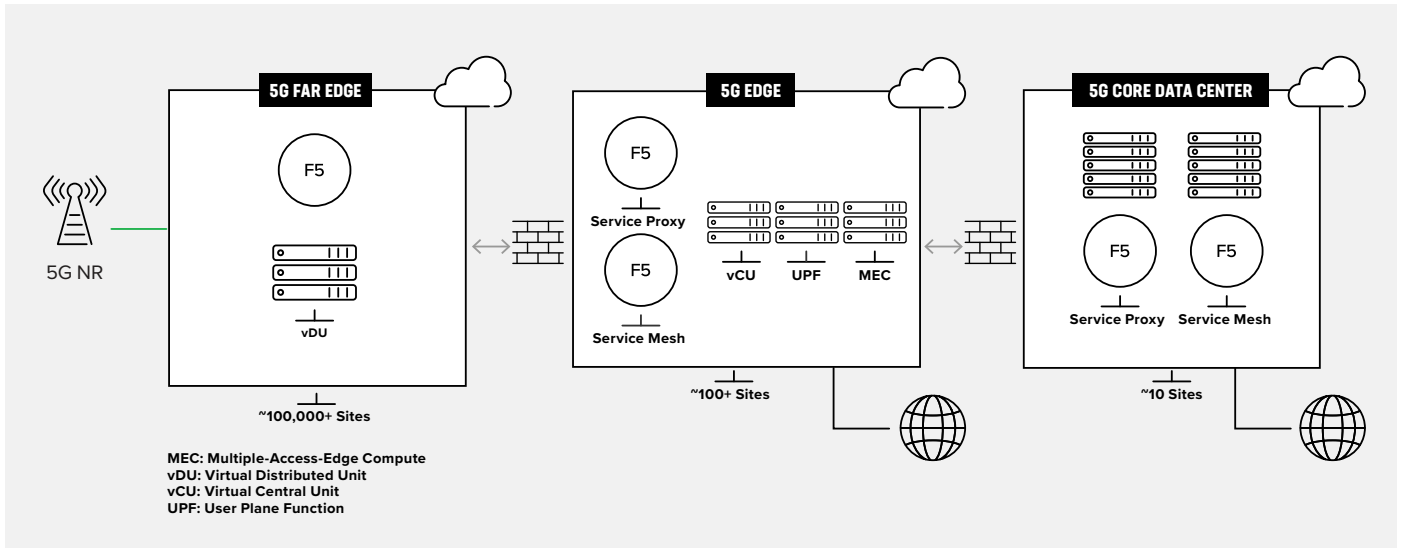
5G NR

5G FAR EDGE

F5

vDU

~100,000+ Sites

5G EDGE

F5

Service Proxy

F5

Service Mesh

vCU

UPF

MEC

~100+ Sites

5G CORE DATA CENTER

F5

F5

Service Proxy

Service Mesh

~10 Sites

MEC: Multiple-Access-Edge Compute
vDU: Virtual Distributed Unit
vCU: Virtual Central Unit
UPF: User Plane Function